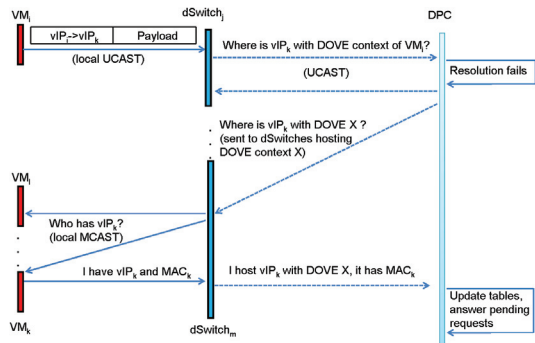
$VM_i$

$vIP_i$->$vIP_k$ | Payload

(local UCAST)

$dSwitch_j$

DPC

Where is $vIP_k$ with DOVE context of $VM_i$?

(UCAST)

Resolution fails

Where is $vIP_k$ with DOVE X ? (sent to dSwitches hosting DOVE context X)

$VM_l$

Who has $vIP_k$? (local MCAST)

I have $vIP_k$ and $MAC_k$

I host $vIP_k$ with DOVE X, it has $MAC_k$

Update tables, answer pending requests

$VM_k$

$dSwitch_m$